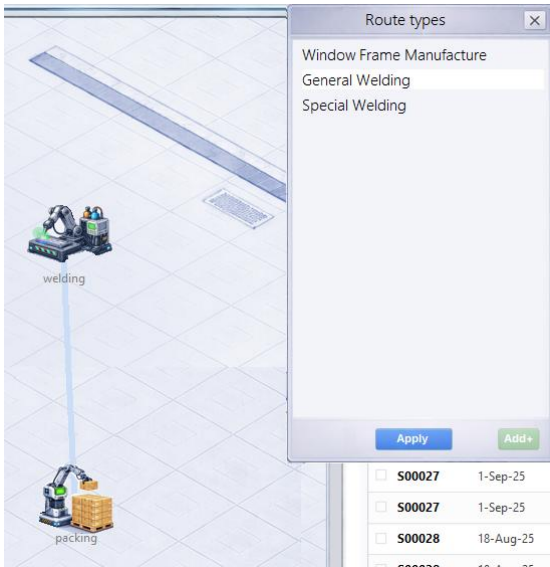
Route types

×

Window Frame Manufacture

General Welding

Special Welding

Apply

Add+

welding

packing

| | | |
|---|---|---|
| | S00027 | 1-Sep-25 |
| | S00027 | 1-Sep-25 |
| | S00028 | 18-Aug-25 |
| | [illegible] | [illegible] |